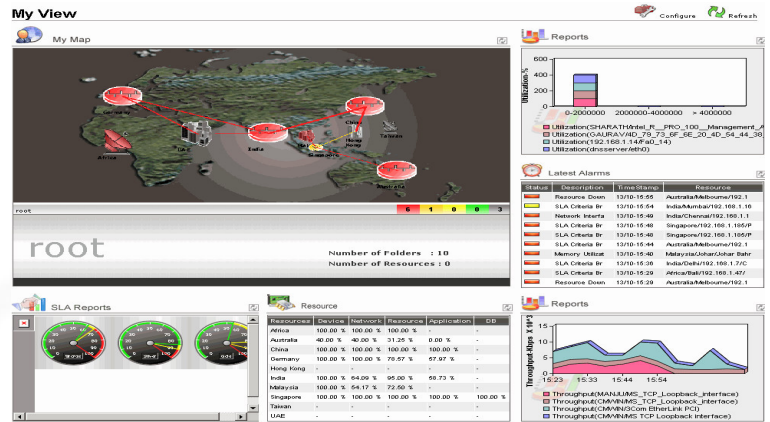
My View

Configure

Refresh

My Map

Germany

Africa

India

China

Taiwan

Singapore

Malaysia

root

6 1 0 0 3

root

Number of Folders : 10

Number of Resources : 0

Reports

Utilization %

600

400

200

0

0-2000000

2000000-4000000

> 4000000

Utilization(SHARATHIntel_R__PRO_100__Management_A

Utilization(GAURAV4D_79_73_6F_6E_20_4D_54_44_38

Utilization(192.168.1.14/Fa0_14)

Utilization(dnsserver/eth0)

Latest Alarms

| Status | Description | TimeStamp | Resource |
|---|---|---|---|
| | Resource Down | 13/10-15:55 | Australia/Melbourne/192.1 |
| | SLA Criteria Br | 13/10-15:54 | India/Mumbai/192.168.1.16 |
| | Network Interfa | 13/10-15:49 | India/Chennai/192.168.1.1 |
| | SLA Criteria Br | 13/10-15:48 | Singapore/192.168.1.105/P |
| | SLA Criteria Br | 13/10-15:48 | Singapore/192.168.1.105/P |
| | SLA Criteria Br | 13/10-15:44 | Australia/Melbourne/192.1 |
| | Memory Utilizat | 13/10-15:40 | Malaysia/Johar/Johar Bahr |
| | SLA Criteria Br | 13/10-15:36 | India/Delhi/192.168.1.7/C |
| | SLA Criteria Br | 13/10-15:29 | Africa/Bali/192.168.1.47/ |
| | Resource Down | 13/10-15:29 | Australia/Melbourne/192.1 |

SLA Reports

Resource

| Resources | Device | Network | Resource | Application | DB |
|---|---|---|---|---|---|
| Africa | 100.00 % | 100.00 % | 100.00 % | - | - |
| Australia | 40.00 % | 40.00 % | 31.25 % | 0.00 % | - |
| China | 100.00 % | 100.00 % | 100.00 % | 100.00 % | - |
| Germany | 100.00 % | 100.00 % | 70.57 % | 57.97 % | - |
| Hong Kong | - | - | - | - | - |
| India | 100.00 % | 64.09 % | 95.00 % | 58.73 % | - |
| Malaysia | 100.00 % | 54.17 % | 72.50 % | - | - |
| Singapore | 100.00 % | 100.00 % | 100.00 % | 100.00 % | 100.00 % |
| Taiwan | - | - | - | - | - |
| UAE | - | - | - | - | - |

Reports

Throughput-Kbps X 10^3

15:23

15:33

15:44

15:54

Throughput(MANJU/MS_TCP_Loopback_interface)

Throughput(CMVMN/MS_TCP_Loopback_interface)

Throughput(CMVMN/3Com EtherLink PCI)

Throughput(CMVMN/MS TCP Loopback interface)